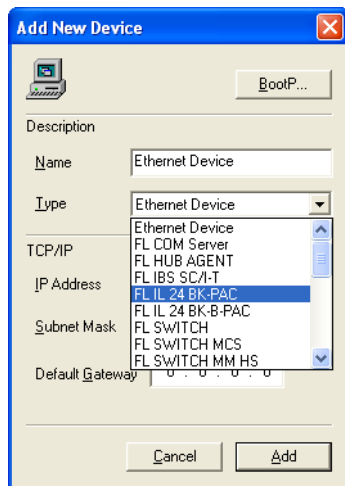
Add New Device

BootP...

Description

Name Ethernet Device

Type Ethernet Device

Ethernet Device
FL COM Server
FL HUB AGENT
FL IBS SC/I-T
FL IL 24 BK-PAC
FL IL 24 BK-B-PAC
FL SWITCH
FL SWITCH MCS
FL SWITCH MM HS

TCP/IP

IP Address

Subnet Mask

Default Gateway 0 . 0 . 0 . 0

Cancel Add